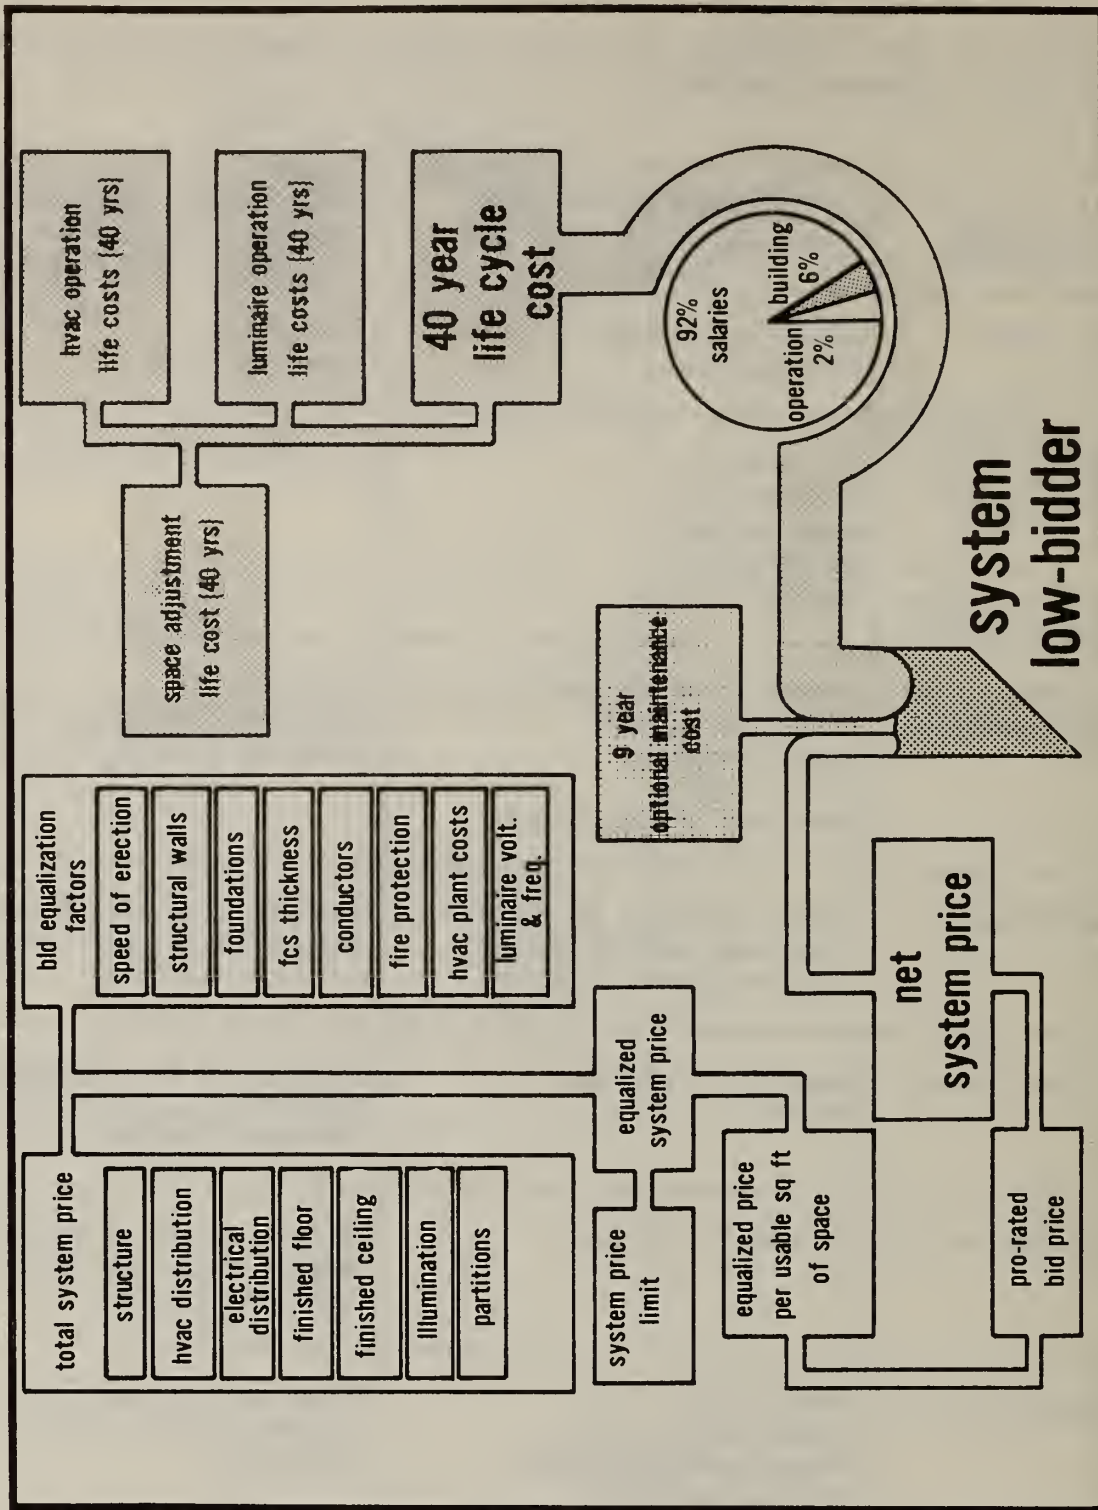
total system price
structure
hvac distribution
electrical distribution
finished floor
finished ceiling
illumination
partitions

system price limit

equalized price per usable sq ft of space

pro-rated bid price

equalized system price

bid equalization factors
speed of erection
structural walls
foundations
fcs thickness
conductors
fire protection
hvac plant costs
luminaire volt. & freq.

net system price

9 year optional maintenance cost

space adjustment life cost (40 yrs)

hvac operation life costs (40 yrs)

luminaire operation life costs (40 yrs)

40 year life cycle cost

92% salaries
building 6%
operation 2%

system low-bidder